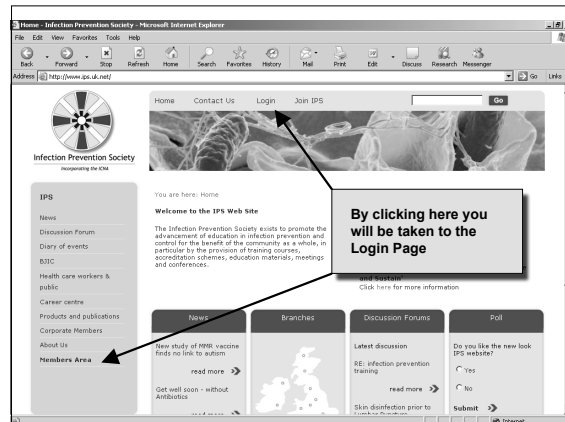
Home - Infection Prevention Society - Microsoft Internet Explorer

File Edit View Favorites Tools Help

Back Forward Stop Refresh Home Search Favorites History Mail Print Edit Discuss Research Messenger

Address http://www.ips.uk.net/

Go Links

Home Contact Us Login Join IPS

Go

Infection Prevention Society
Incorporating the ICNA

IPS

News

Discussion Forum

Diary of events

BJIC

Health care workers & public

Career centre

Products and publications

Corporate Members

About Us

Members Area

You are here: Home

Welcome to the IPS Web Site

The Infection Prevention Society exists to promote the advancement of education in infection prevention and control for the benefit of the community as a whole, in particular by the provision of training courses, accreditation schemes, education materials, meetings and conferences.

By clicking here you will be taken to the Login Page

and Sustain'
Click here for more information

News

New study of MMR vaccine finds no link to autism

read more

Get well soon - without Antibiotics

read more

Branches

Discussion Forums

Latest discussion

RE: infection prevention training

read more

Skin disinfection prior to Lumbar Puncture

Poll

Do you like the new look IPS website?

Yes

No

Submit

Internet